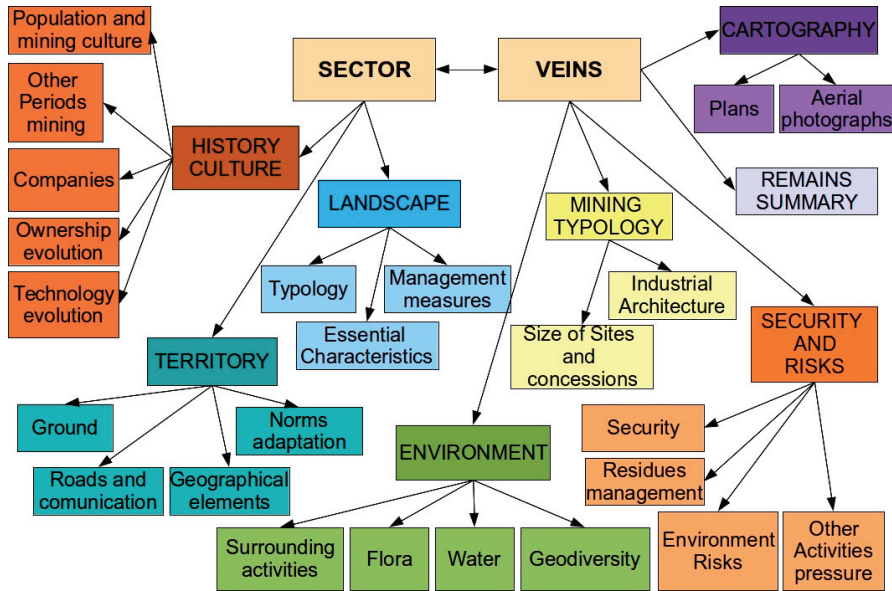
Population and mining culture

Other Periods mining

Companies

Ownership evolution

Technology evolution

HISTORY CULTURE

SECTOR

VEINS

CARTOGRAPHY

Plans

Aerial photographs

REMAINS SUMMARY

LANDSCAPE

Typology

Management measures

Essential Characteristics

MINING TYPOLOGY

Industrial Architecture

Size of Sites and concessions

SECURITY AND RISKS

TERRITORY

Ground

Norms adaptation

Roads and comunication

Geographical elements

ENVIRONMENT

Surrounding activities

Flora

Water

Geodiversity

Security

Residues management

Environment Risks

Other Activities pressure